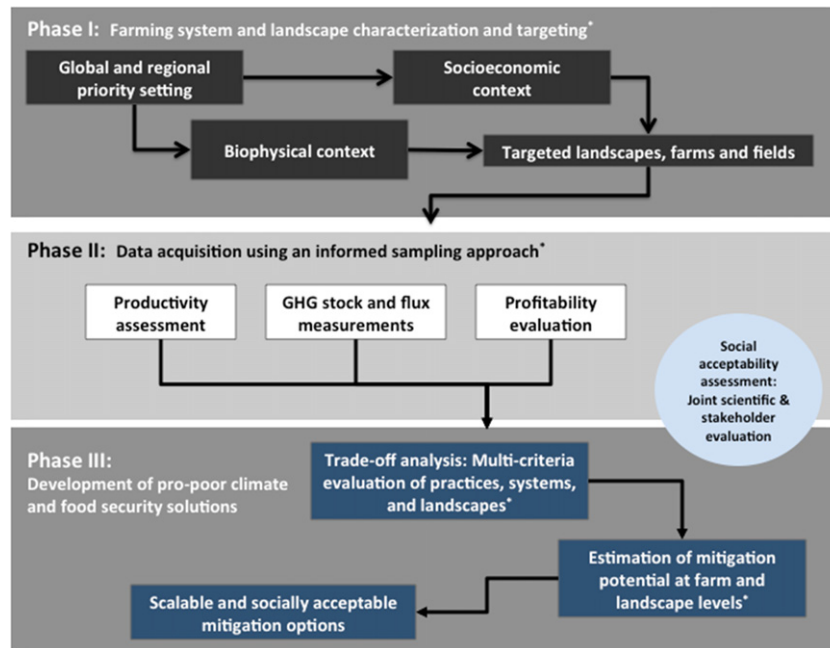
Phase I: Farming system and landscape characterization and targeting*

Global and regional priority setting

Socioeconomic context

Biophysical context

Targeted landscapes, farms and fields

Phase II: Data acquisition using an informed sampling approach*

Productivity assessment

GHG stock and flux measurements

Profitability evaluation

Social acceptability assessment: Joint scientific & stakeholder evaluation

Phase III: Development of pro-poor climate and food security solutions

Trade-off analysis: Multi-criteria evaluation of practices, systems, and landscapes*

Estimation of mitigation potential at farm and landscape levels*

Scalable and socially acceptable mitigation options